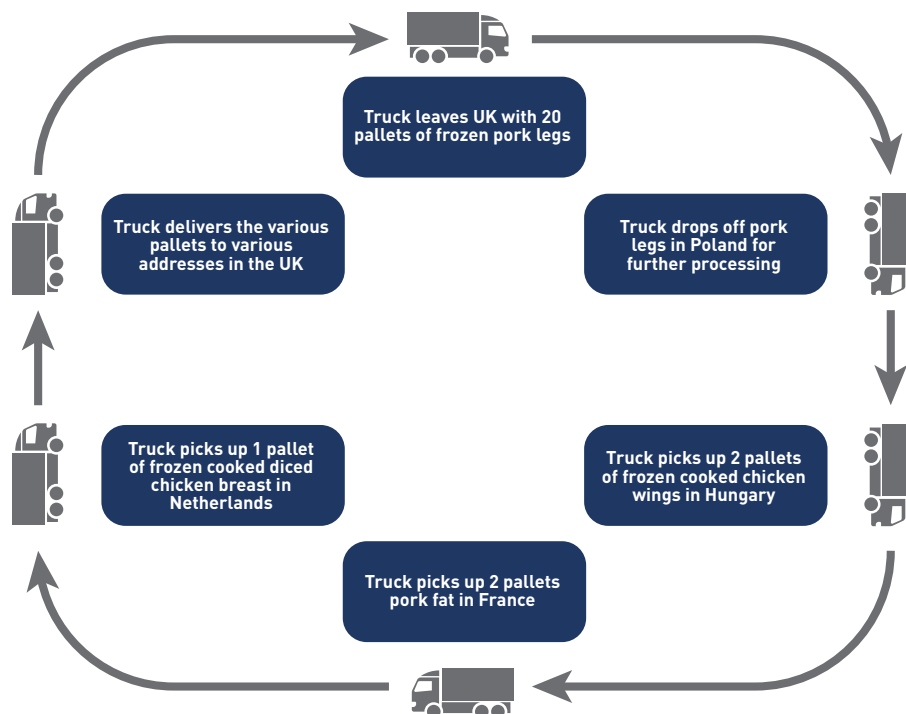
Truck leaves UK with 20 pallets of frozen pork legs

Truck drops off pork legs in Poland for further processing

Truck picks up 2 pallets of frozen cooked chicken wings in Hungary

Truck picks up 2 pallets pork fat in France

Truck picks up 1 pallet of frozen cooked diced chicken breast in Netherlands

Truck delivers the various pallets to various addresses in the UK